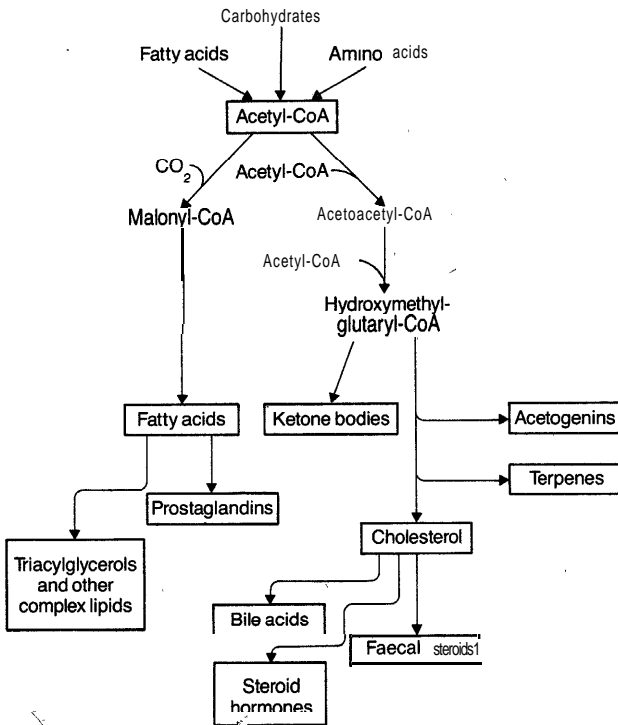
Carbohydrates

Fatty acids

Amino acids

Acetyl-CoA

$CO_2$

Acetyl-CoA

Malonyl-CoA

Acetoacetyl-CoA

Acetyl-CoA

Hydroxymethylglutaryl-CoA

Fatty acids

Ketone bodies

Acetogenins

Terpenes

Prostaglandins

Cholesterol

Triacylglycerols and other complex lipids

Bile acids

Faecal steroids1

Steroid hormones